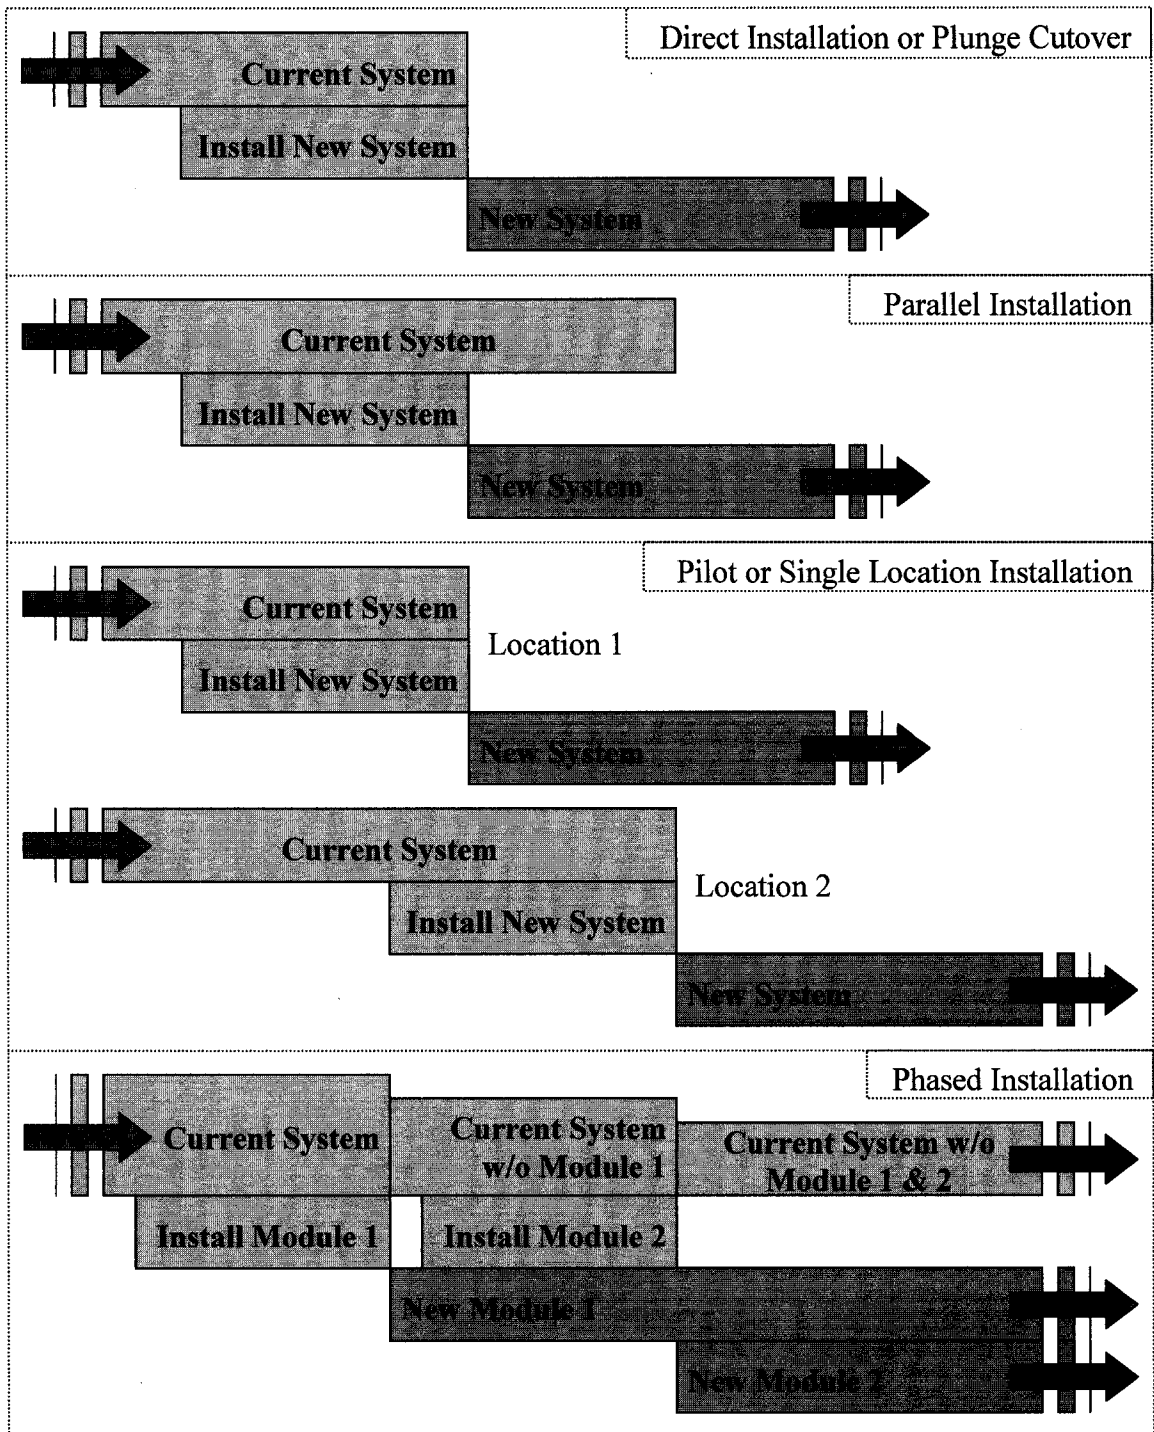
Direct Installation or Plunge Cutover

Current System

Install New System

New System

Parallel Installation

Current System

Install New System

New System

Pilot or Single Location Installation

Current System

Location 1

Install New System

New System

Current System

Location 2

Install New System

New System

Phased Installation

Current System

Current System w/o Module 1

Current System w/o Module 1 & 2

Install Module 1

Install Module 2

New Module 1

New Module 2